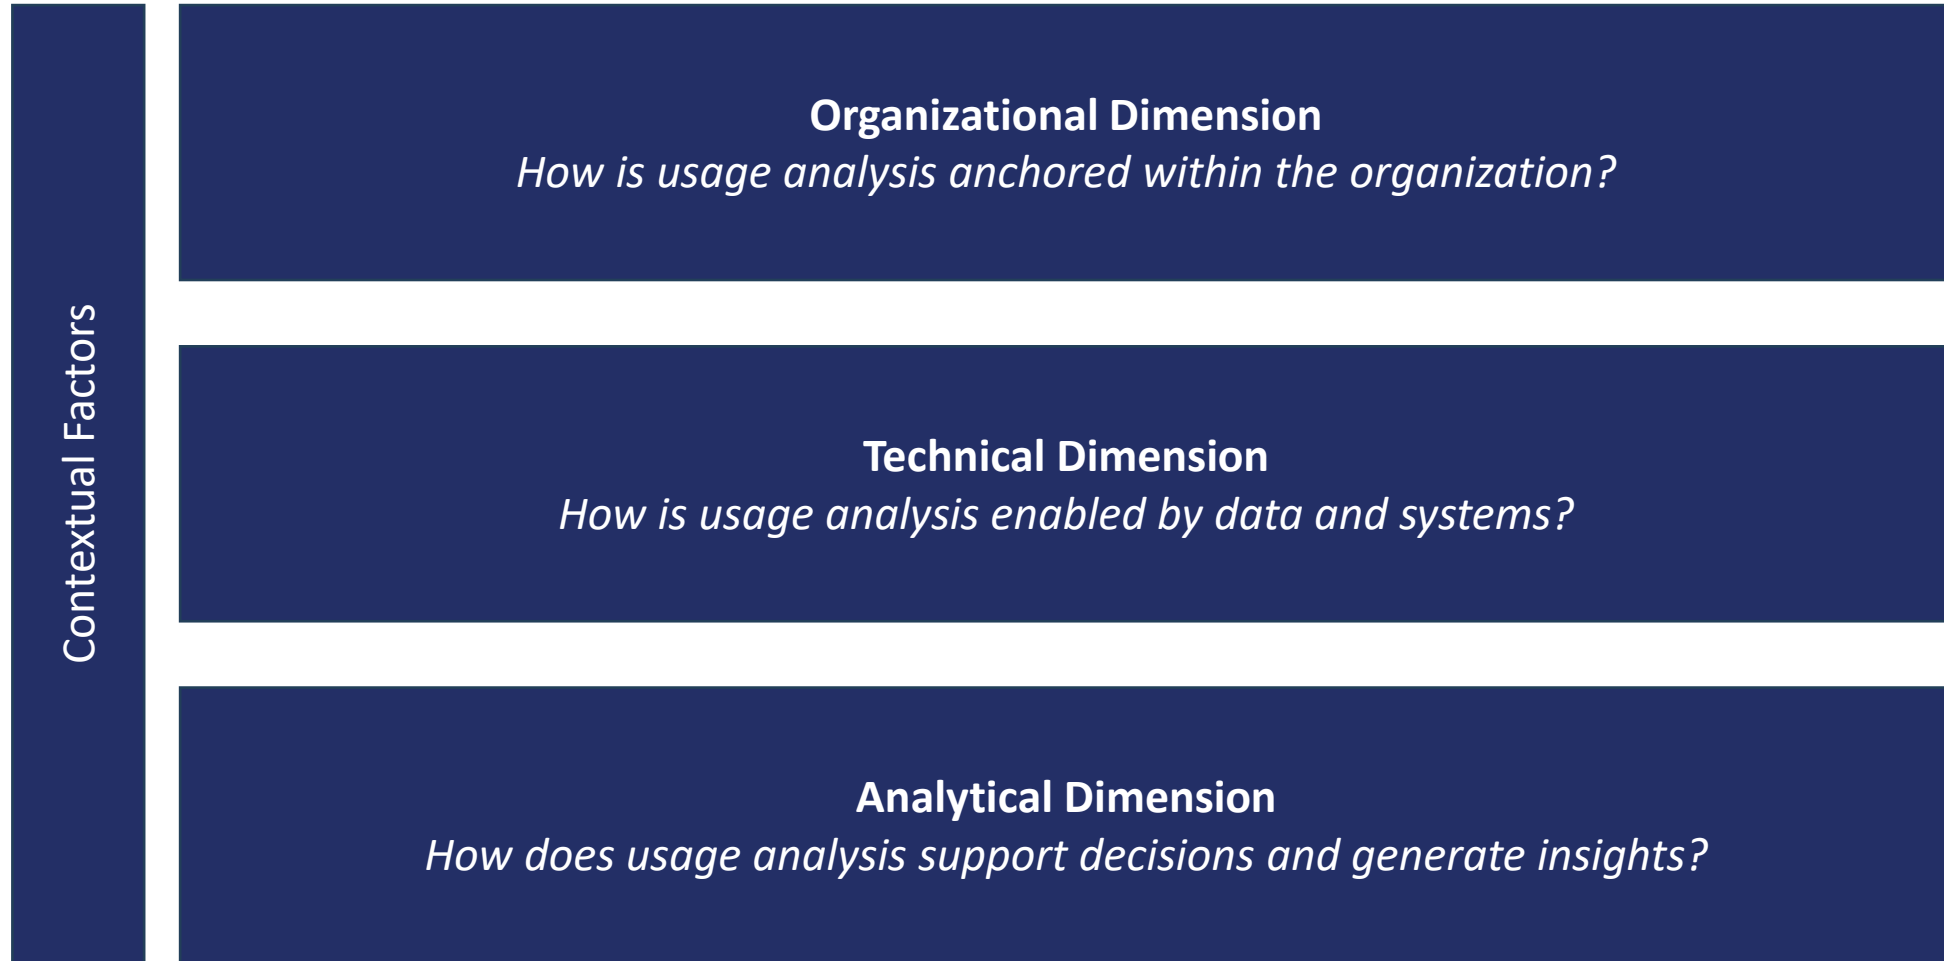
Contextual Factors

**Organizational Dimension**
*How is usage analysis anchored within the organization?*

**Technical Dimension**
*How is usage analysis enabled by data and systems?*

**Analytical Dimension**
*How does usage analysis support decisions and generate insights?*